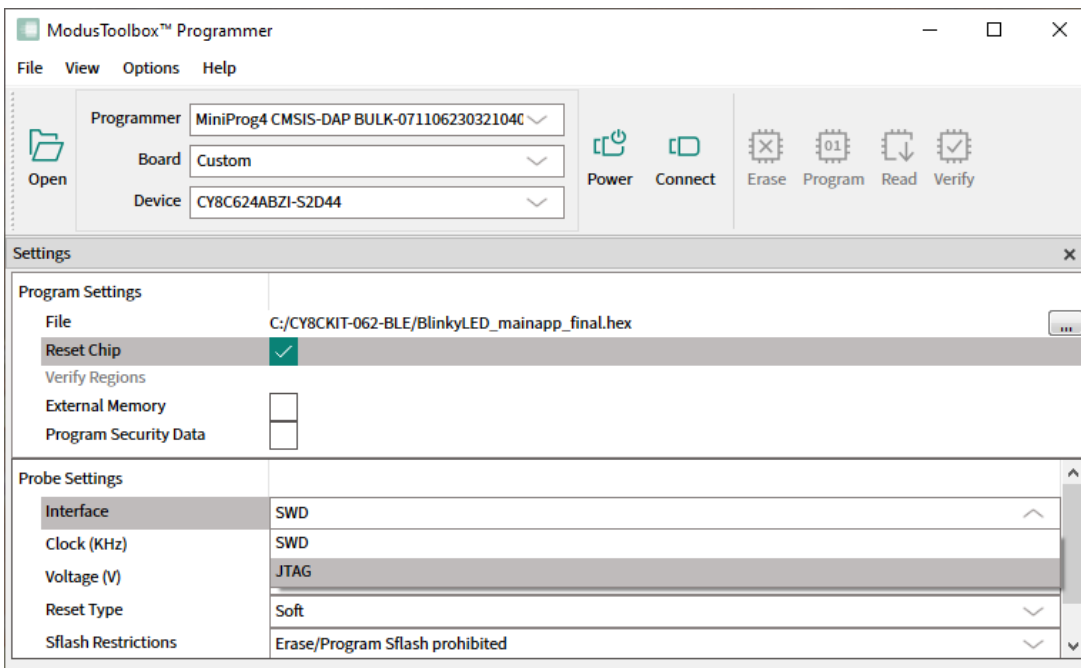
ModusToolbox™ Programmer

File View Options Help

Open

Programmer MiniProg4 CMSIS-DAP BULK-071106230321040

Board Custom

Device CY8C624ABZI-S2D44

Power Connect

Erase Program Read Verify

Settings

Program Settings

File C:/CY8CKIT-062-BLE/BlinkyLED_mainapp_final.hex ...

Reset Chip

Verify Regions

External Memory

Program Security Data

Probe Settings

Interface SWD

Clock (KHz) SWD

Voltage (V) JTAG

Reset Type Soft

Sflash Restrictions Erase/Program Sflash prohibited